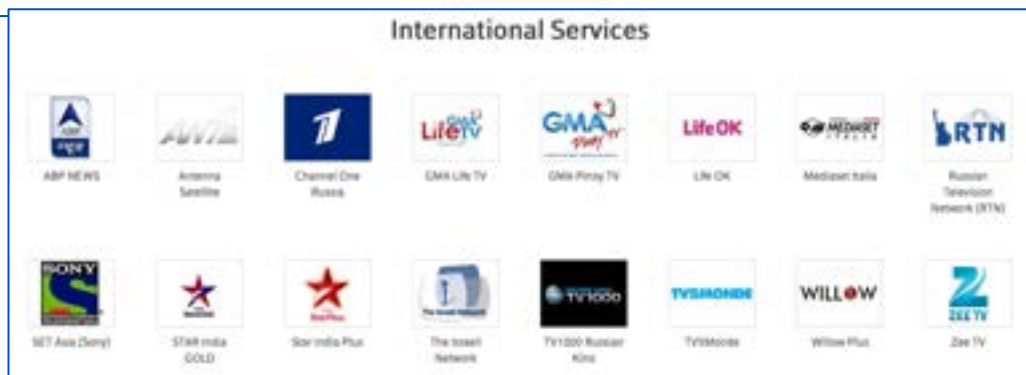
International Services

ABP NEWS

Antenna Satellite

Channel One Russia

GMA Life TV

GMA Pinoy TV

Life OK

Mediaset Italia

Russian Television Network (RTN)

SET Asia (Sony)

STAR India GOLD

Star India Plus

The Israeli Network

TV1000 Russian Kino

TV5Monde

Willow Plus

Zee TV